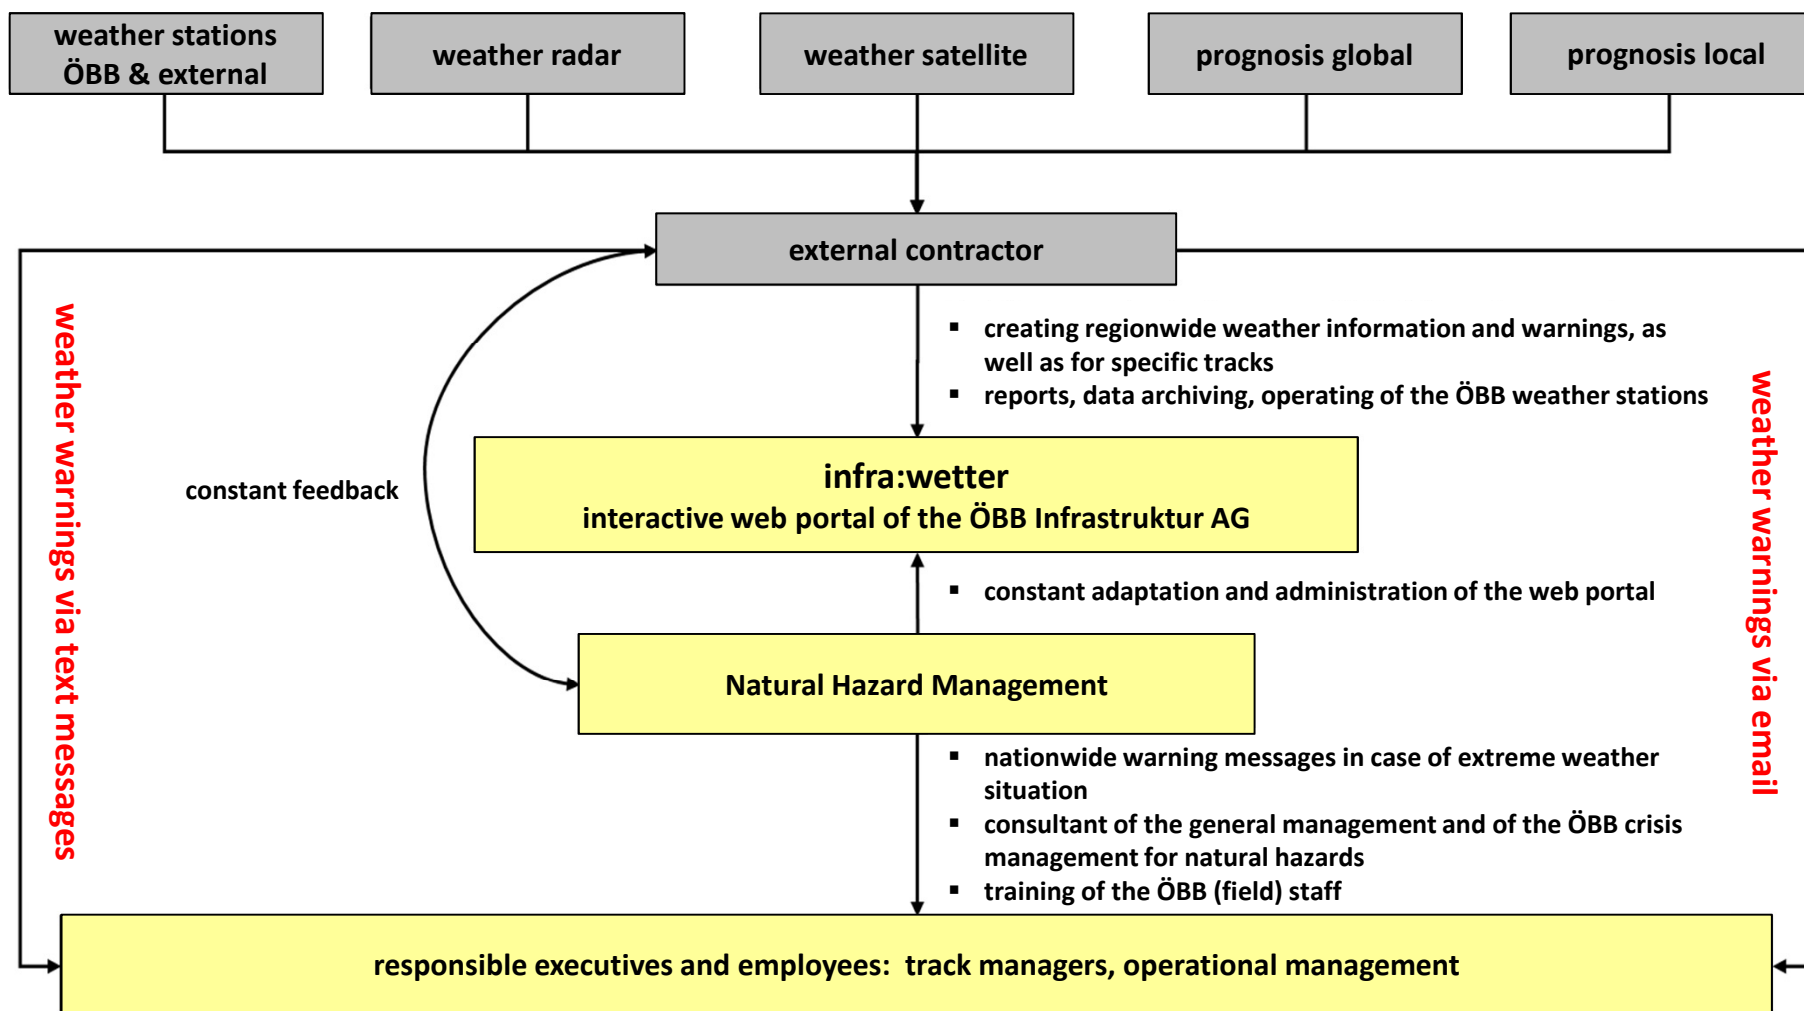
weather stations ÖBB & external

weather radar

weather satellite

prognosis global

prognosis local

external contractor

weather warnings via text messages

weather warnings via email

- creating regionwide weather information and warnings, as well as for specific tracks
- reports, data archiving, operating of the ÖBB weather stations

constant feedback

infra:wetter
interactive web portal of the ÖBB Infrastruktur AG

- constant adaptation and administration of the web portal

Natural Hazard Management

- nationwide warning messages in case of extreme weather situation
- consultant of the general management and of the ÖBB crisis management for natural hazards
- training of the ÖBB (field) staff

responsible executives and employees: track managers, operational management